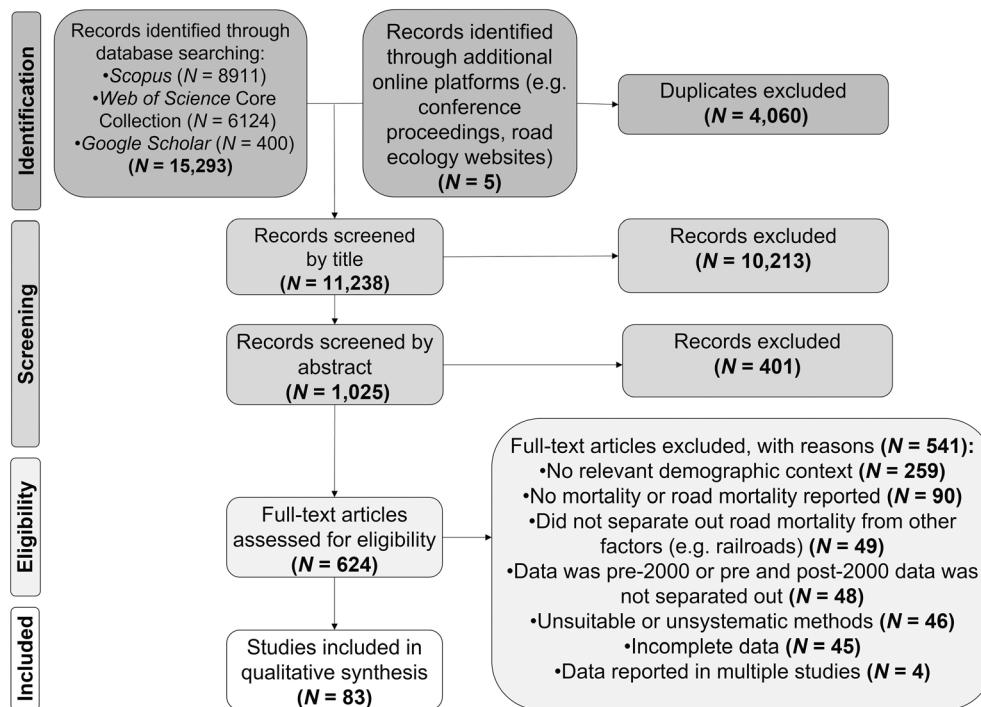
Identification

Records identified through database searching:
•*Scopus* (*N* = 8911)
•*Web of Science* Core Collection (*N* = 6124)
•*Google Scholar* (*N* = 400)
(***N* = 15,293**)

Records identified through additional online platforms (e.g. conference proceedings, road ecology websites)
(***N* = 5**)

Duplicates excluded
(***N* = 4,060**)

Screening

Records screened by title
(***N* = 11,238**)

Records excluded
(***N* = 10,213**)

Records screened by abstract
(***N* = 1,025**)

Records excluded
(***N* = 401**)

Eligibility

Full-text articles assessed for eligibility
(***N* = 624**)

Full-text articles excluded, with reasons (***N* = 541**):
•No relevant demographic context (***N* = 259**)
•No mortality or road mortality reported (***N* = 90**)
•Did not separate out road mortality from other factors (e.g. railroads) (***N* = 49**)
•Data was pre-2000 or pre and post-2000 data was not separated out (***N* = 48**)
•Unsuitable or unsystematic methods (***N* = 46**)
•Incomplete data (***N* = 45**)
•Data reported in multiple studies (***N* = 4**)

Included

Studies included in qualitative synthesis
(***N* = 83**)